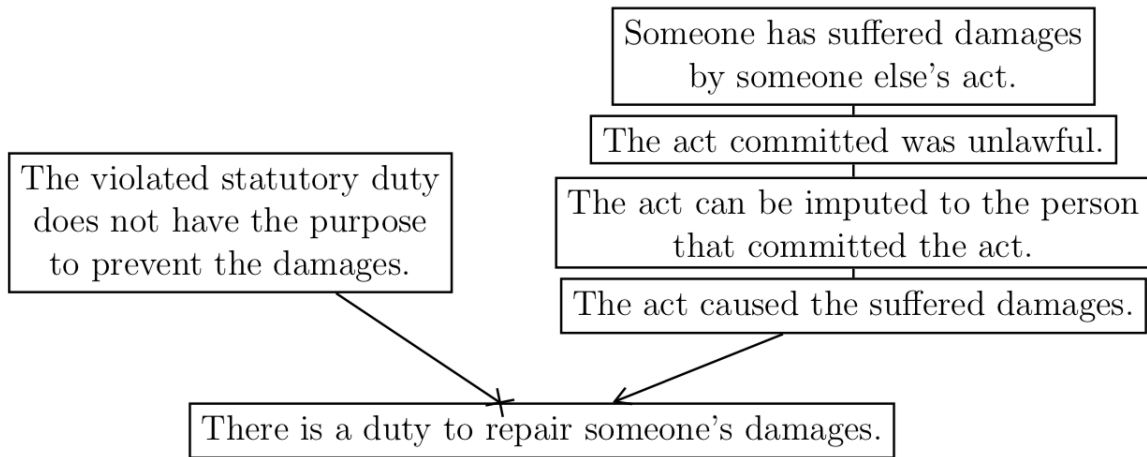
Someone has suffered damages by someone else's act.

The act committed was unlawful.

The act can be imputed to the person that committed the act.

The act caused the suffered damages.

The violated statutory duty does not have the purpose to prevent the damages.

There is a duty to repair someone's damages.